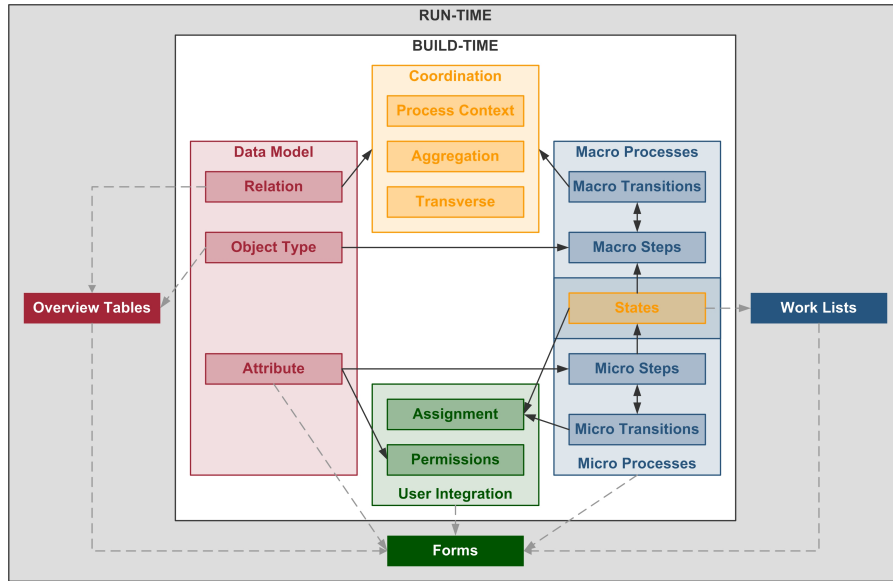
RUN-TIME

BUILD-TIME

Coordination

Process Context

Aggregation

Transverse

Data Model

Relation

Object Type

Attribute

Macro Processes

Macro Transitions

Macro Steps

States

Micro Steps

Micro Transitions

Micro Processes

Overview Tables

Work Lists

Assignment

Permissions

User Integration

Forms